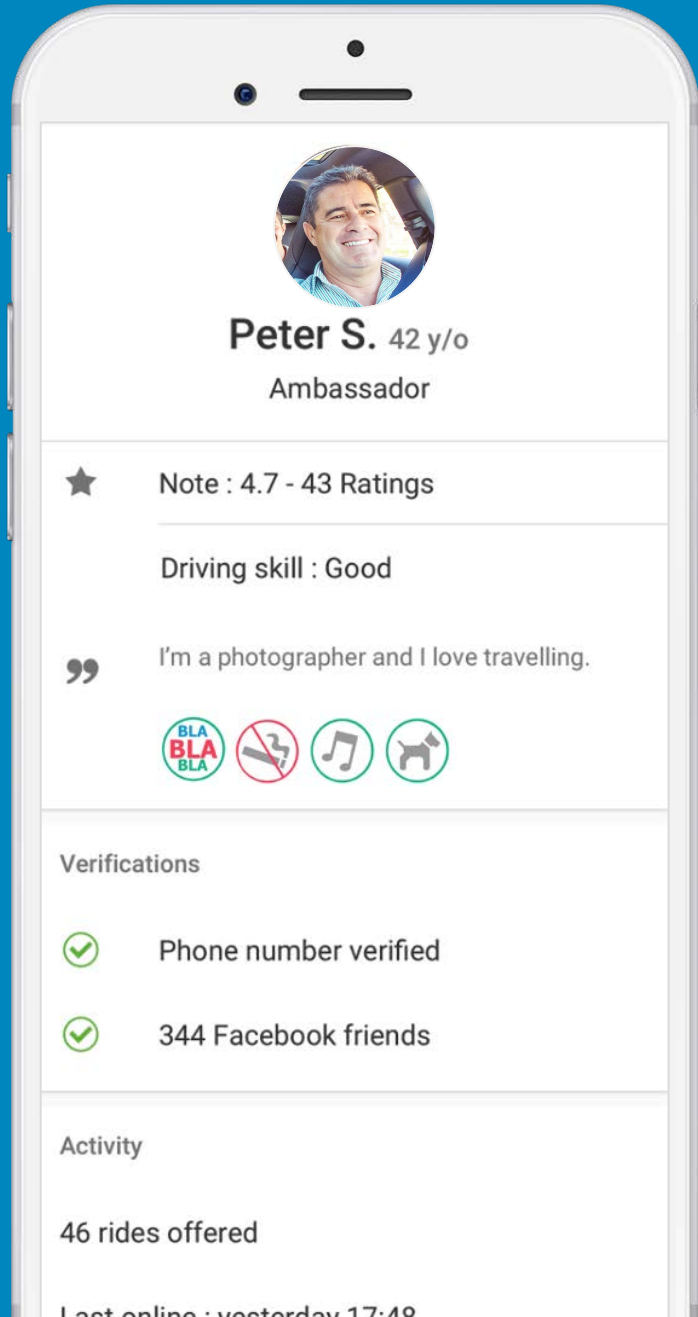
Peter S. 42 y/o
Ambassador

Note : 4.7 - 43 Ratings

Driving skill : Good

I'm a photographer and I love travelling.

BLA
BLA
BLA

Verifications

Phone number verified

344 Facebook friends

Activity

46 rides offered

Last online : yesterday 17:48